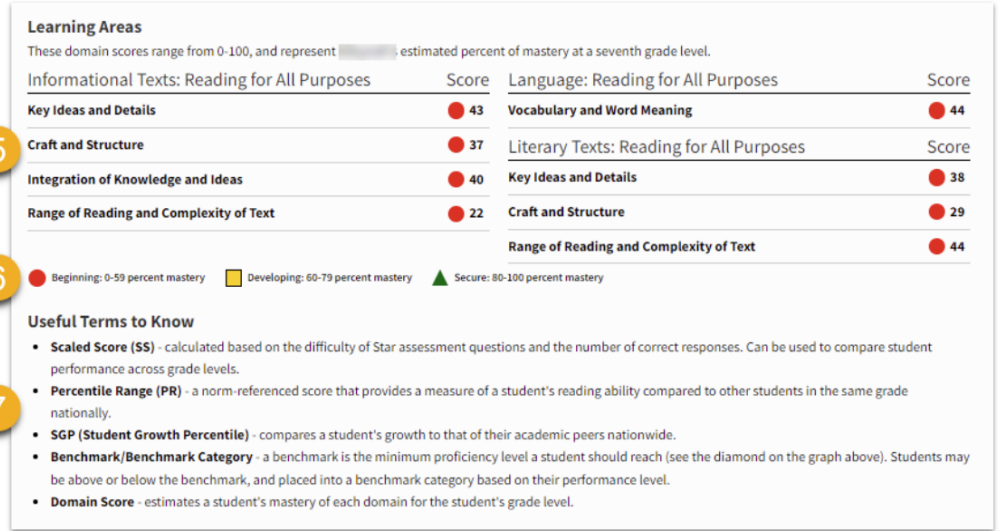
**Learning Areas**

These domain scores range from 0-100, and represent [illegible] estimated percent of mastery at a seventh grade level.

| Informational Texts: Reading for All Purposes | Score |
|---|---|
| Key Ideas and Details | 43 |
| Craft and Structure | 37 |
| Integration of Knowledge and Ideas | 40 |
| Range of Reading and Complexity of Text | 22 |

| Language: Reading for All Purposes | Score |
|---|---|
| Vocabulary and Word Meaning | 44 |

| Literary Texts: Reading for All Purposes | Score |
|---|---|
| Key Ideas and Details | 38 |
| Craft and Structure | 29 |
| Range of Reading and Complexity of Text | 44 |

5

6

Beginning: 0-59 percent mastery Developing: 60-79 percent mastery Secure: 80-100 percent mastery

**Useful Terms to Know**

7

- **Scaled Score (SS)** - calculated based on the difficulty of Star assessment questions and the number of correct responses. Can be used to compare student performance across grade levels.
- **Percentile Range (PR)** - a norm-referenced score that provides a measure of a student's reading ability compared to other students in the same grade nationally.
- **SGP (Student Growth Percentile)** - compares a student's growth to that of their academic peers nationwide.
- **Benchmark/Benchmark Category** - a benchmark is the minimum proficiency level a student should reach (see the diamond on the graph above). Students may be above or below the benchmark, and placed into a benchmark category based on their performance level.
- **Domain Score** - estimates a student's mastery of each domain for the student's grade level.